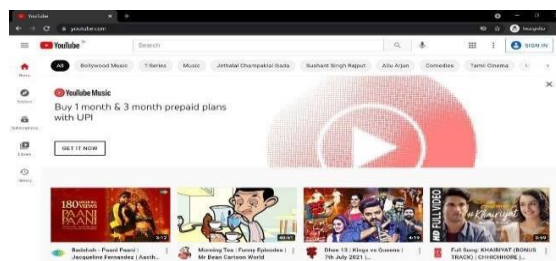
YouTube
youtube.com
Incognito
YouTube
Search
SIGN IN
Home
Explore
Subscriptions
Library
History
All
Bollywood Music
T-Series
Music
Jethalal Champaklal Gada
Sushant Singh Rajput
Allu Arjun
Comedies
Tamil Cinema
YouTube Music
Buy 1 month & 3 month prepaid plans with UPI
GET IT NOW
180 MILLION VIEWS
PAANI PAANI
3:12
40:57
4:10
HD VIDEO
Khairiyat
3:49
Badshah - Paani Paani | Jacqueline Fernandez | Aasth...
Morning Tea | Funny Episodes | Mr Bean Cartoon World
Dhee 13 | Kings vs Queens | 7th July 2021 |...
Full Song: KHAIRIYAT (BONUS TRACK) | CHHICHHORE |...